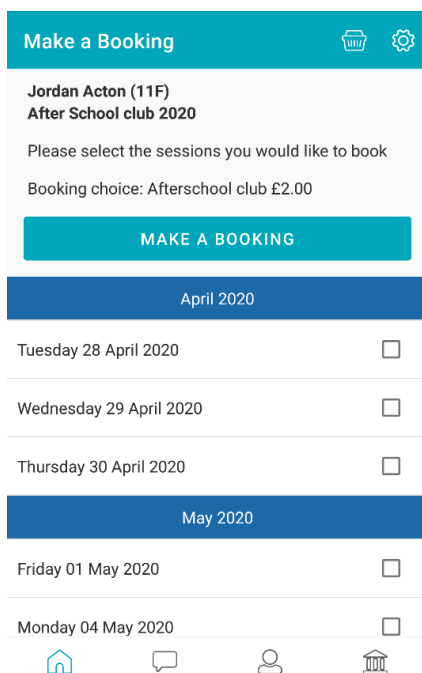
Make a Booking

Jordan Acton (11F)
After School club 2020

Please select the sessions you would like to book

Booking choice: Afterschool club £2.00

MAKE A BOOKING

April 2020

Tuesday 28 April 2020

Wednesday 29 April 2020

Thursday 30 April 2020

May 2020

Friday 01 May 2020

Monday 04 May 2020